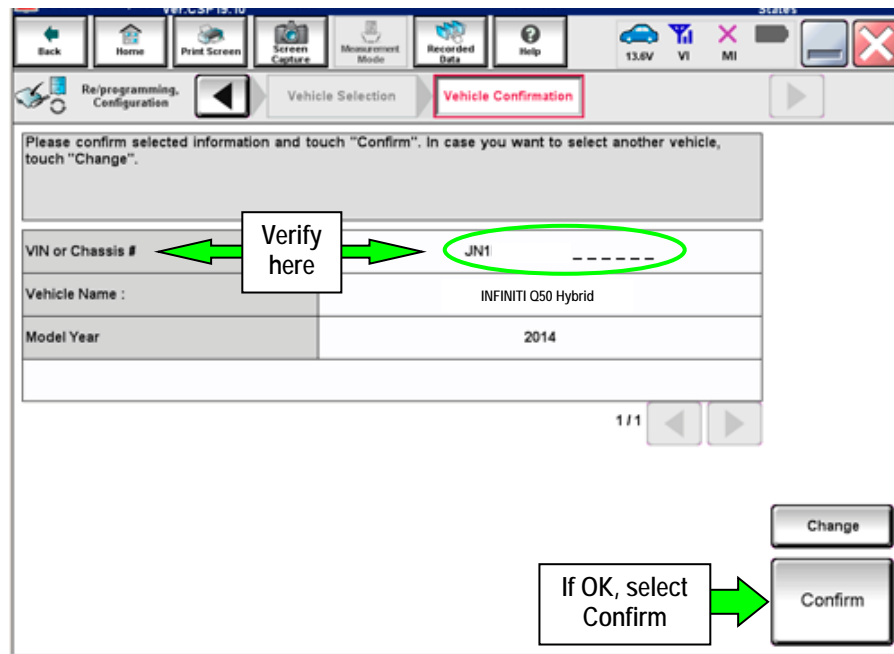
Back Home Print Screen Screen Capture Measurement Mode Recorded Data Help 13.6V VI MI

Re/programming, Configuration Vehicle Selection Vehicle Confirmation

Please confirm selected information and touch "Confirm". In case you want to select another vehicle, touch "Change".

| | |
|---|---|
| VIN or Chassis # | JN1 ------ |
| Vehicle Name : | INFINITI Q50 Hybrid |
| Model Year | 2014 |
| | |

Verify here

1/1

Change

If OK, select Confirm

Confirm